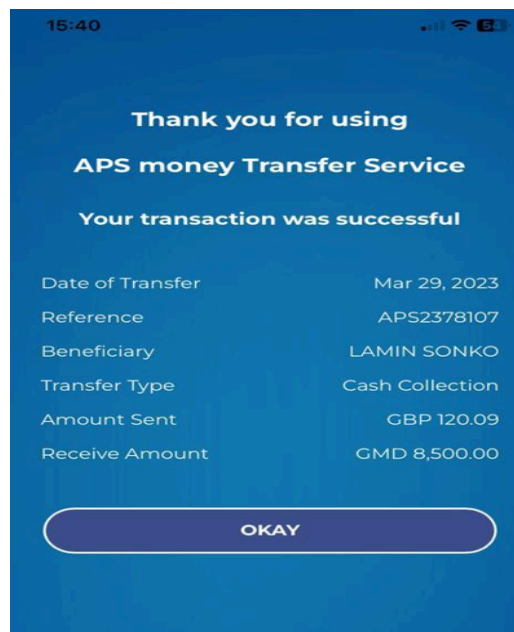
15:40

Thank you for using

APS money Transfer Service

Your transaction was successful

| | |
|---|---|
| Date of Transfer | Mar 29, 2023 |
| Reference | APS2378107 |
| Beneficiary | LAMIN SONKO |
| Transfer Type | Cash Collection |
| Amount Sent | GBP 120.09 |
| Receive Amount | GMD 8,500.00 |

OKAY